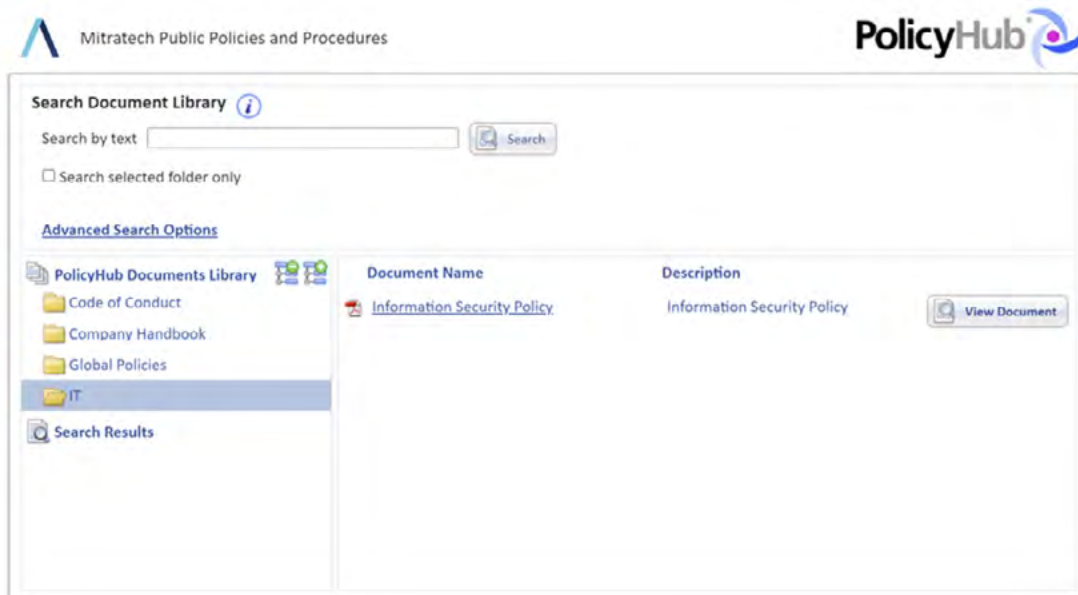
Mitratech Public Policies and Procedures

PolicyHub

Search Document Library

Search by text

Search

Search selected folder only

Advanced Search Options

PolicyHub Documents Library

Code of Conduct

Company Handbook

Global Policies

IT

Search Results

| Document Name | Description | |
|---|---|---|
| Information Security Policy | Information Security Policy | View Document |